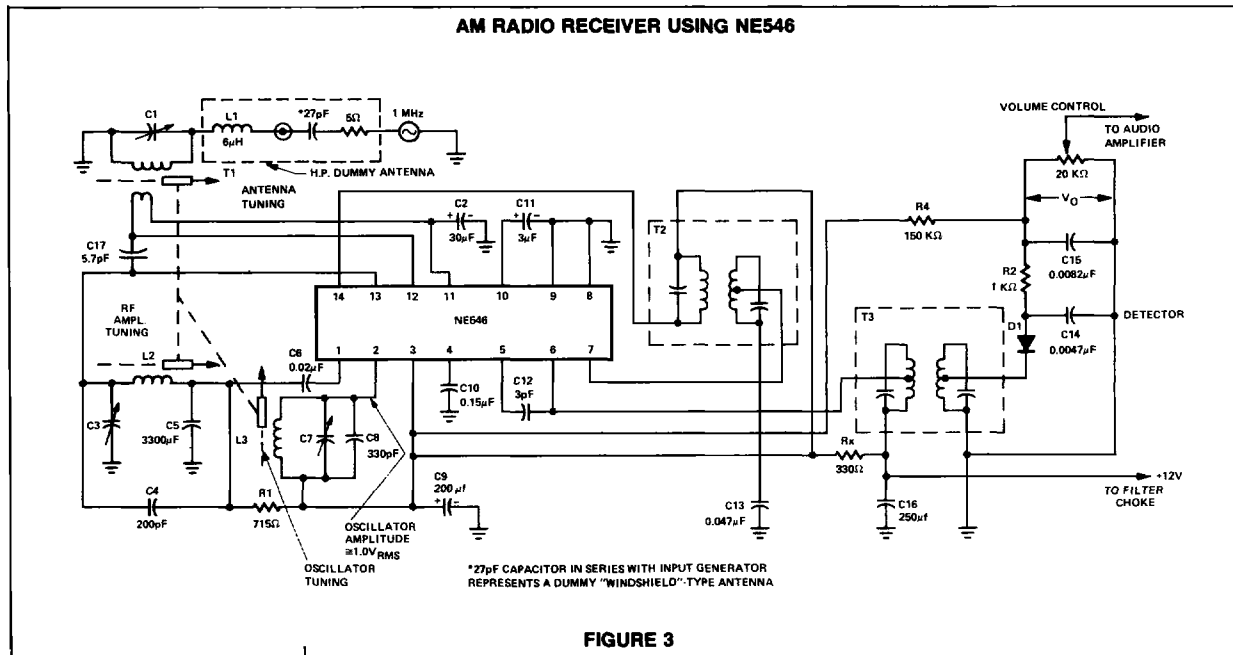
AM RADIO RECEIVER USING NE546

C1
L1
6μH
*27pF
5Ω
1 MHz
H.P. DUMMY ANTENNA
T1
ANTENNA TUNING
C17
5.7pF
C2
30μF
C11
3μF
T2
R4
150 KΩ
VOLUME CONTROL
TO AUDIO AMPLIFIER
20 KΩ
$V_O$
C15
0.0082μF
R2
1 KΩ
DETECTOR
D1
C14
0.0047μF
RF AMPL. TUNING
14 13 12 11 10 9 8
NE646
1 2 3 4 5 6 7
L2
C6
0.02μF
C10
0.15μF
C12
3pF
T3
C3
C5
3300μF
L3
C7
C8
330pF
Rx
330Ω
+12V
TO FILTER CHOKE
C4
200pF
R1
715Ω
C9
200 μf
OSCILLATOR AMPLITUDE
≅1.0V$_{RMS}$
C13
0.047μF
C16
250μf
OSCILLATOR TUNING
*27pF CAPACITOR IN SERIES WITH INPUT GENERATOR REPRESENTS A DUMMY "WINDSHIELD"-TYPE ANTENNA

FIGURE 3